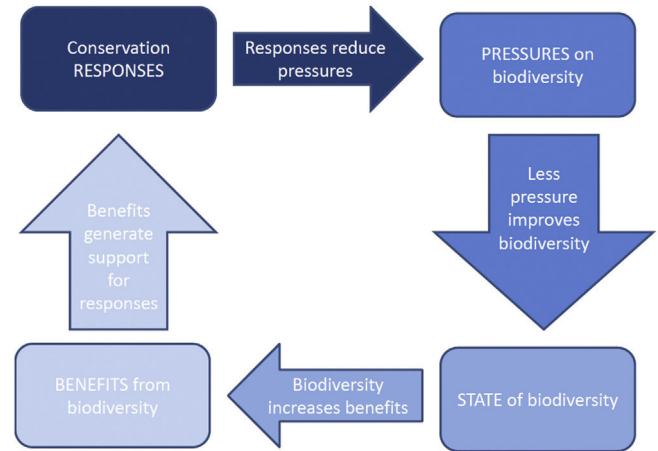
Conservation RESPONSES

Responses reduce pressures

PRESSURES on biodiversity

Less pressure improves biodiversity

STATE of biodiversity

Biodiversity increases benefits

BENEFITS from biodiversity

Benefits generate support for responses